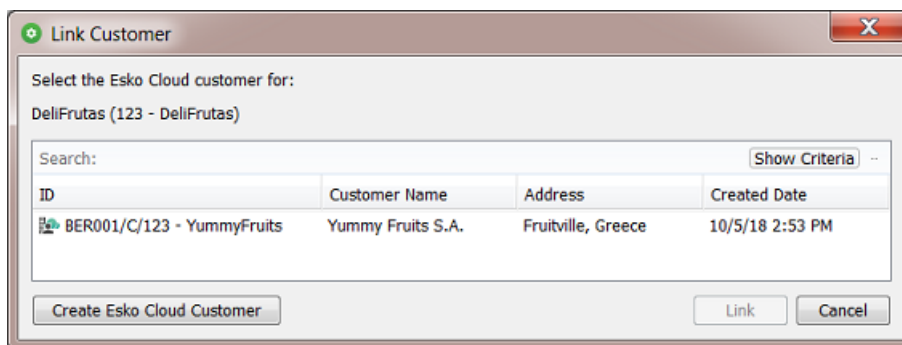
Link Customer

Select the Esko Cloud customer for:

DeliFrutas (123 - DeliFrutas)

Search:

Show Criteria

| ID | Customer Name | Address | Created Date |
|---|---|---|---|
| BER001/C/123 - YummyFruits | Yummy Fruits S.A. | Fruitville, Greece | 10/5/18 2:53 PM |

Create Esko Cloud Customer

Link

Cancel